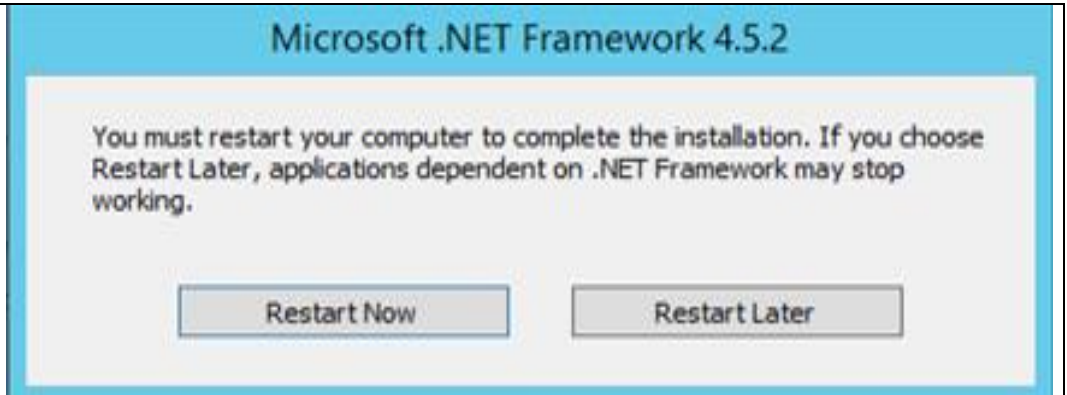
Microsoft .NET Framework 4.5.2

You must restart your computer to complete the installation. If you choose Restart Later, applications dependent on .NET Framework may stop working.

Restart Now

Restart Later